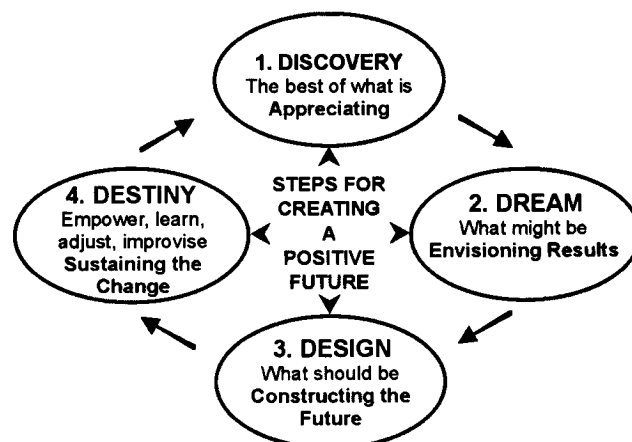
1. DISCOVERY
The best of what is
Appreciating

STEPS FOR CREATING A POSITIVE FUTURE

2. DREAM
What might be
Envisioning Results

3. DESIGN
What should be
Constructing the Future

4. DESTINY
Empower, learn, adjust, improvise
Sustaining the Change